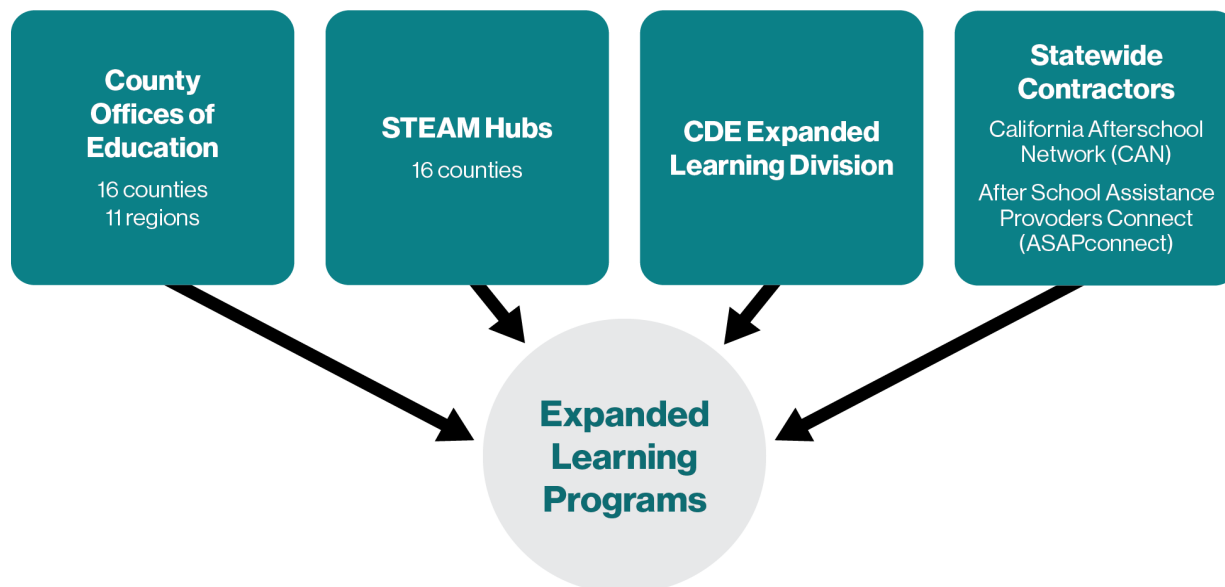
County Offices of Education
16 counties
11 regions

STEAM Hubs
16 counties

CDE Expanded Learning Division

Statewide Contractors
California Afterschool Network (CAN)
After School Assistance Provoders Connect (ASAPconnect)

Expanded Learning Programs